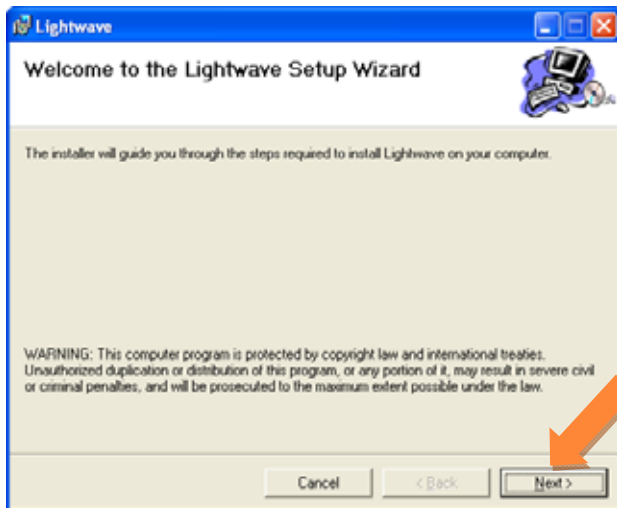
Lightwave

Welcome to the Lightwave Setup Wizard

The installer will guide you through the steps required to install Lightwave on your computer.

WARNING: This computer program is protected by copyright law and international treaties. Unauthorized duplication or distribution of this program, or any portion of it, may result in severe civil or criminal penalties, and will be prosecuted to the maximum extent possible under the law.

Cancel

< Back

Next >